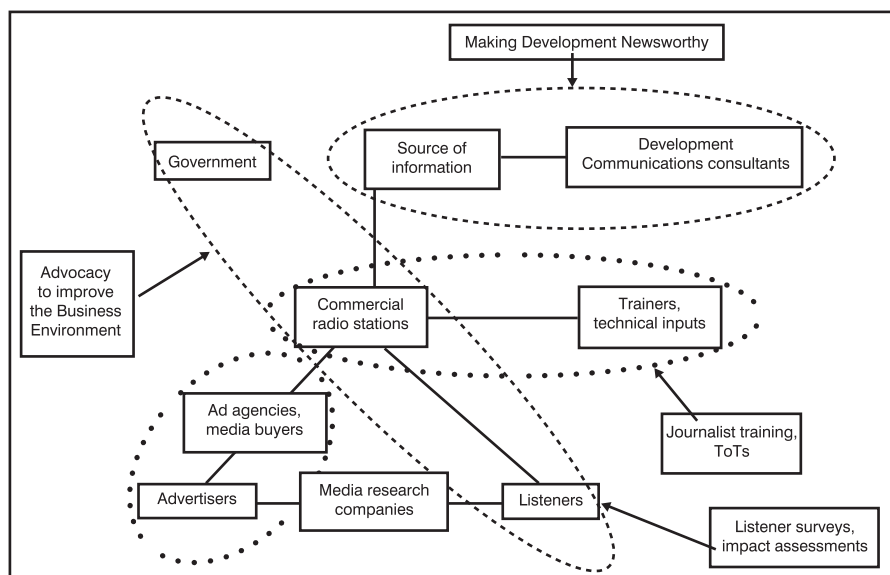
Making Development Newsworthy

Government

Source of information

Development Communications consultants

Advocacy to improve the Business Environment

Commercial radio stations

Trainers, technical inputs

Ad agencies, media buyers

Journalist training, ToTs

Advertisers

Media research companies

Listeners

Listener surveys, impact assessments